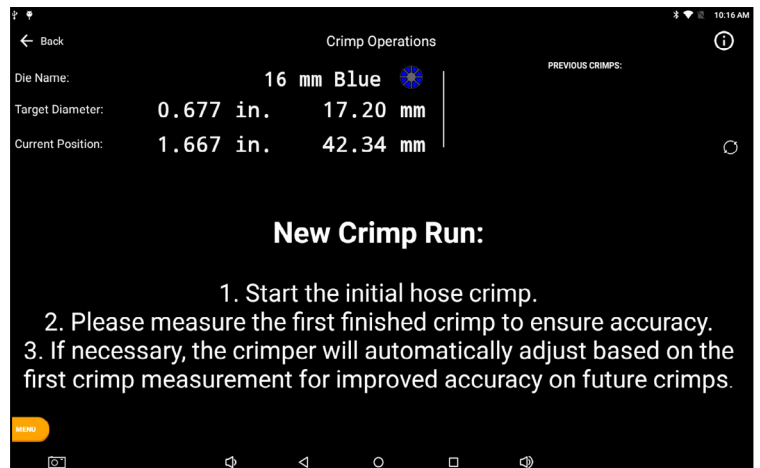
10:16 AM

← Back

Crimp Operations

Die Name: 16 mm Blue

Target Diameter: 0.677 in. 17.20 mm

Current Position: 1.667 in. 42.34 mm

PREVIOUS CRIMPS:

New Crimp Run:

1. Start the initial hose crimp.
2. Please measure the first finished crimp to ensure accuracy.
3. If necessary, the crimper will automatically adjust based on the first crimp measurement for improved accuracy on future crimps.

MENU